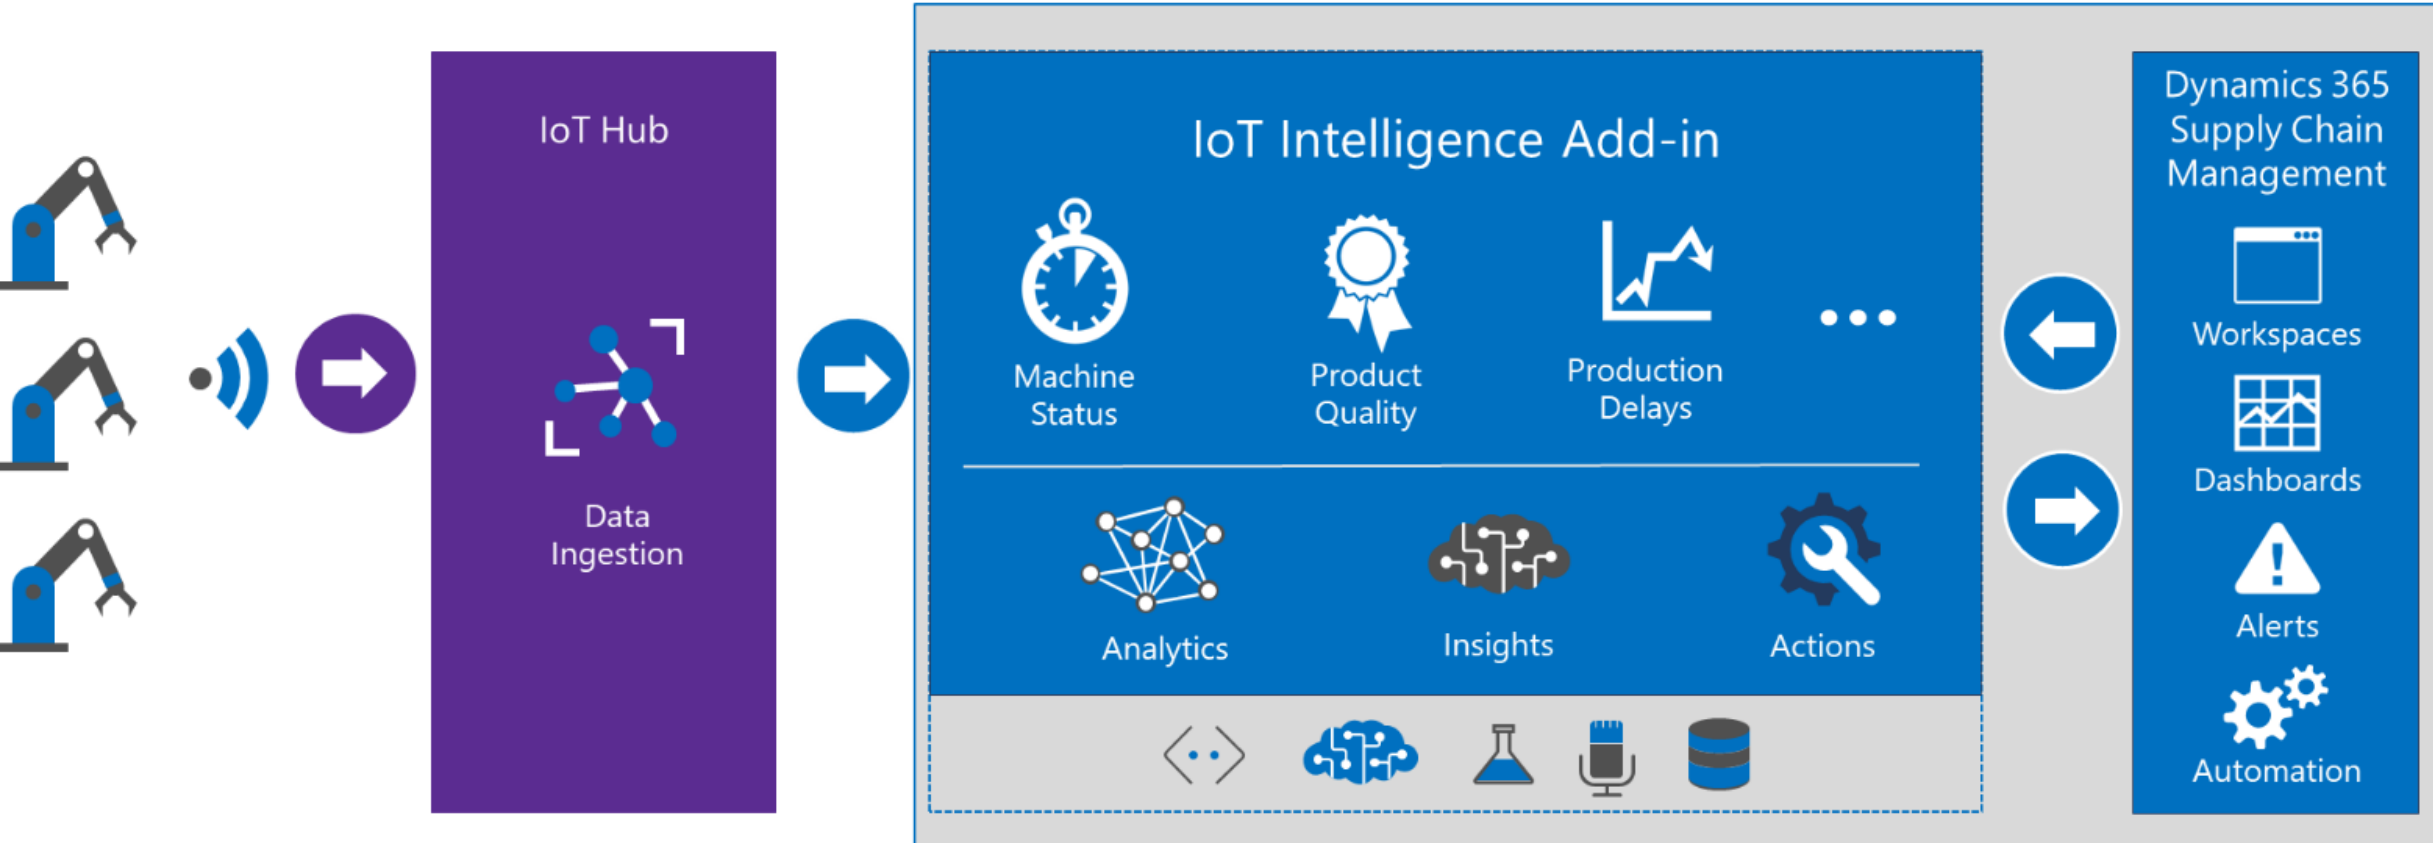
IoT Hub

Data Ingestion

IoT Intelligence Add-in

Machine Status

Product Quality

Production Delays

...

Analytics

Insights

Actions

Dynamics 365 Supply Chain Management

Workspaces

Dashboards

Alerts

Automation